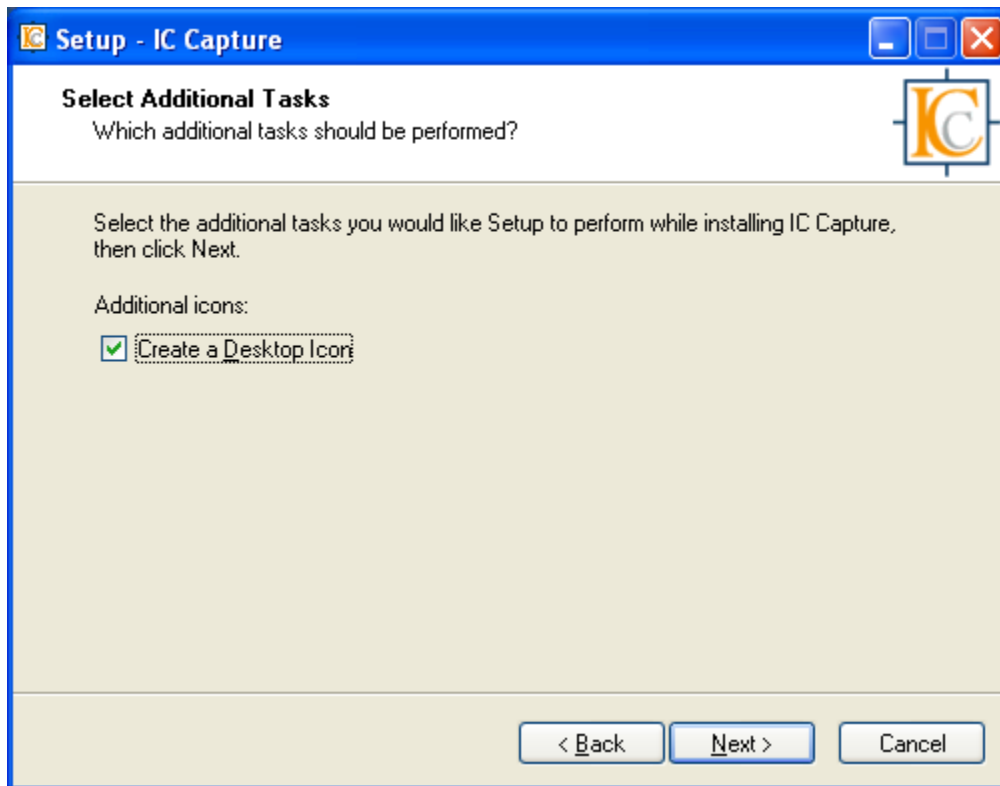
IC Setup - IC Capture

Select Additional Tasks
Which additional tasks should be performed?

IC

Select the additional tasks you would like Setup to perform while installing IC Capture, then click Next.

Additional icons:

☑ Create a Desktop Icon

< Back   Next >   Cancel